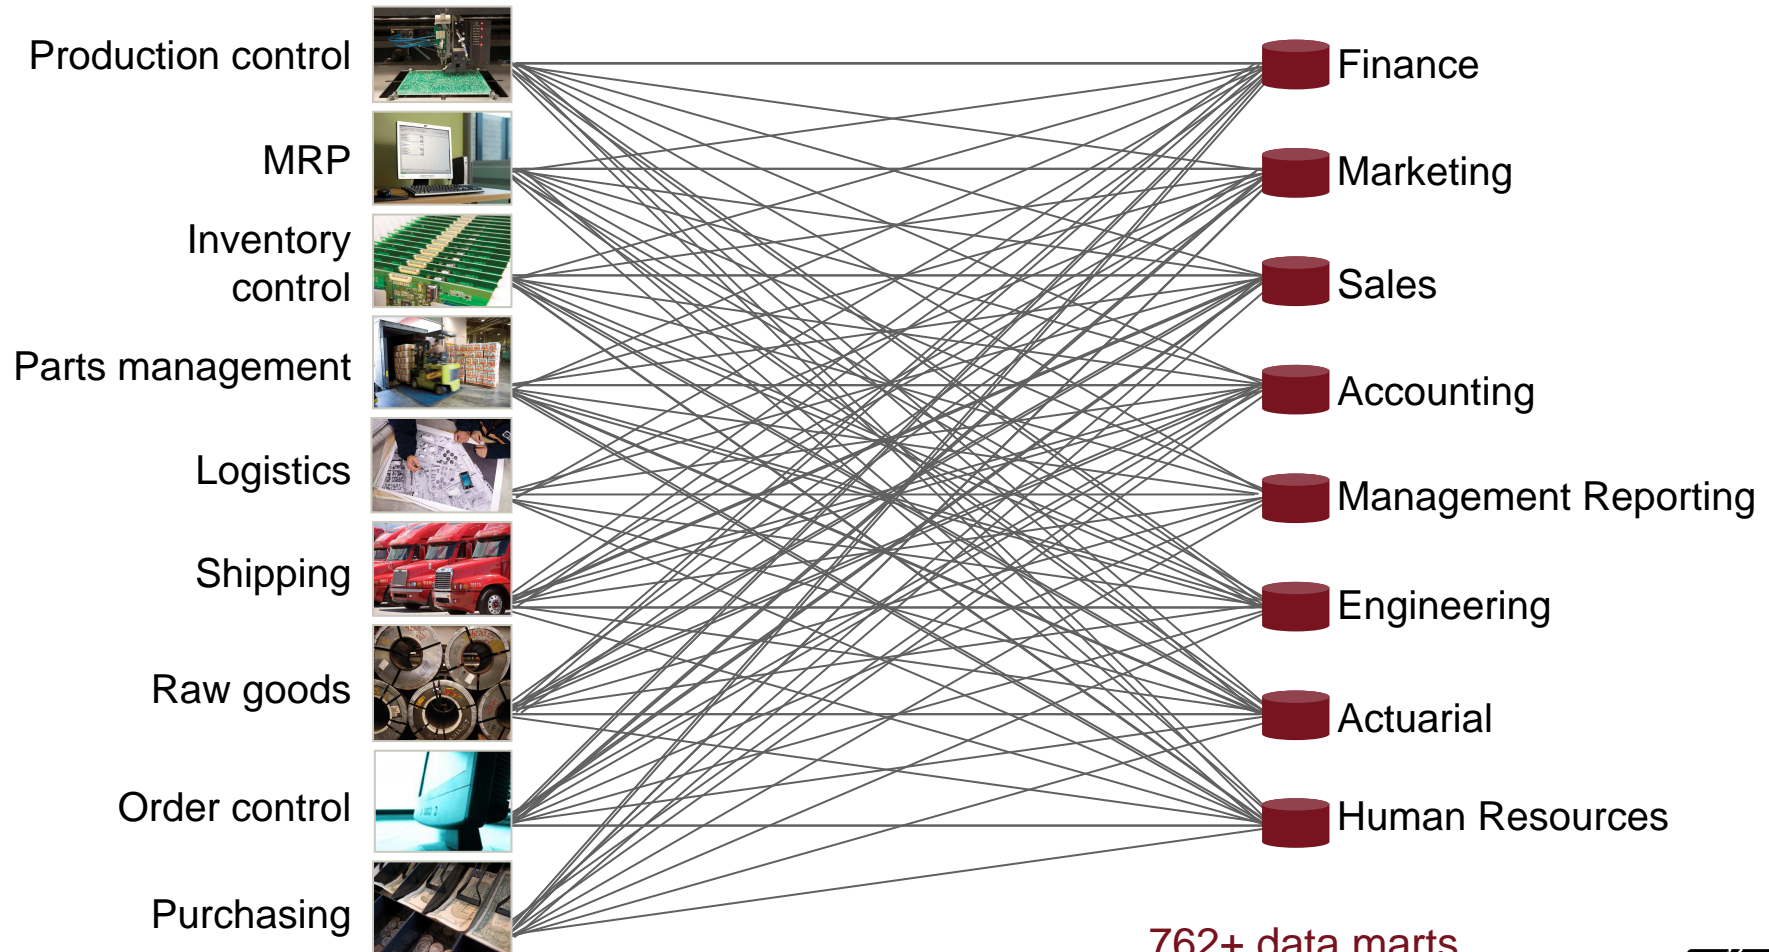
Production control
MRP
Inventory control
Parts management
Logistics
Shipping
Raw goods
Order control
Purchasing

Finance
Marketing
Sales
Accounting
Management Reporting
Engineering
Actuarial
Human Resources

762+ data marts